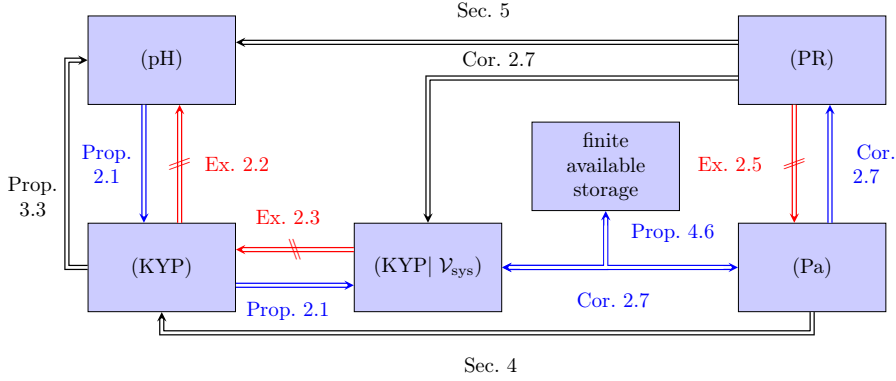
Sec. 5

(pH)

(PR)

Cor. 2.7

finite available storage

Prop. 2.1

Ex. 2.2

Prop. 3.3

Ex. 2.5

Cor. 2.7

Ex. 2.3

Prop. 4.6

(KYP)

(KYP| $\mathcal{V}_{\text{sys}}$)

(Pa)

Prop. 2.1

Cor. 2.7

Sec. 4